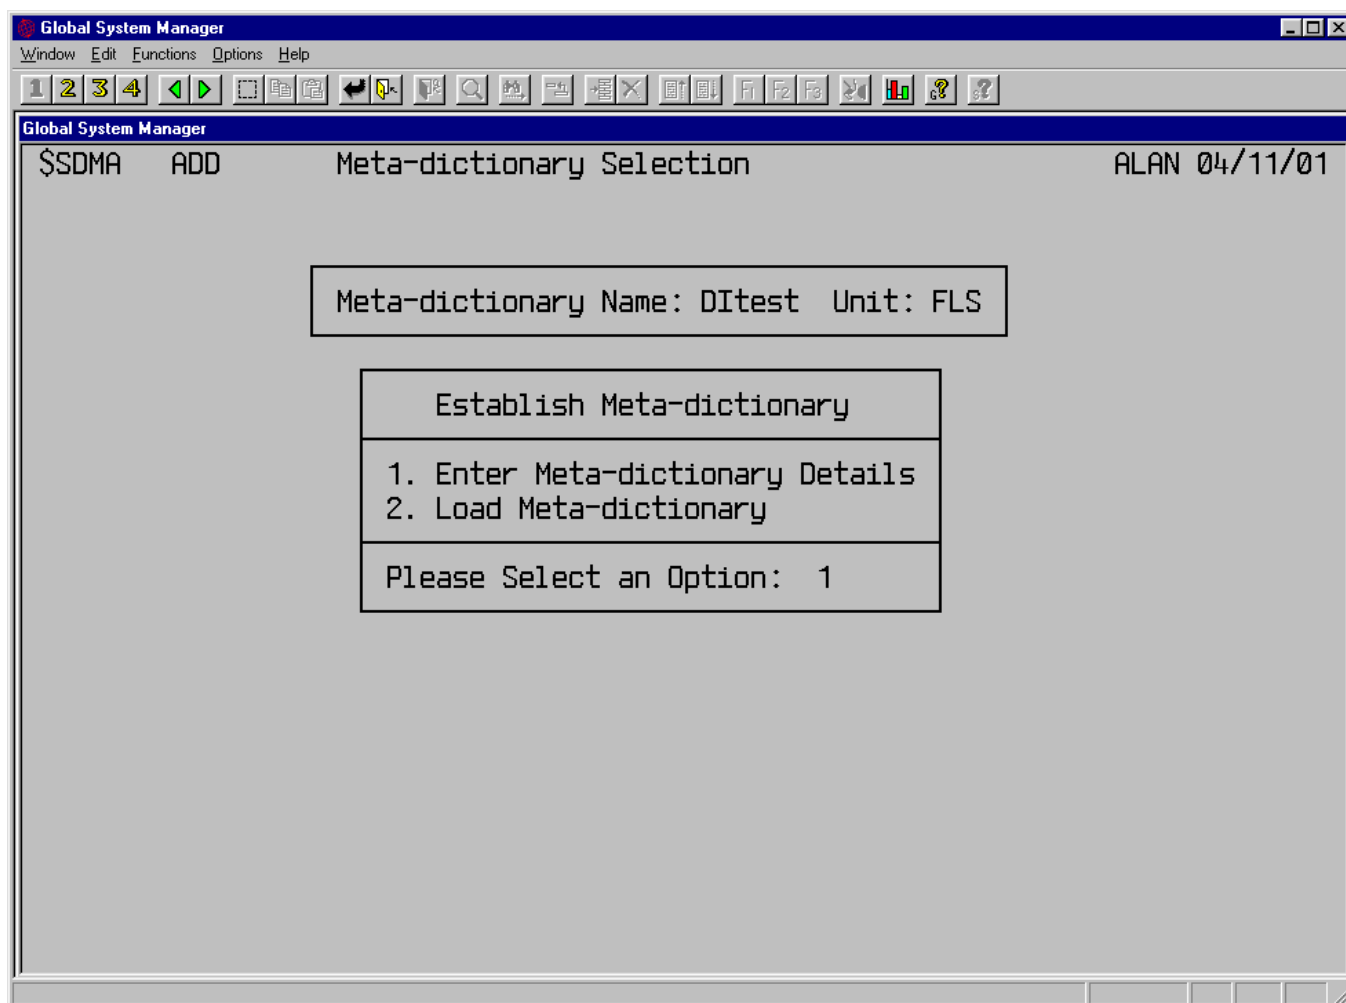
Global System Manager

Window Edit Functions Options Help

1 2 3 4

Global System Manager

$SDMA ADD Meta-dictionary Selection ALAN 04/11/01

Meta-dictionary Name: DItest Unit: FLS

Establish Meta-dictionary

1. Enter Meta-dictionary Details
2. Load Meta-dictionary

Please Select an Option: 1